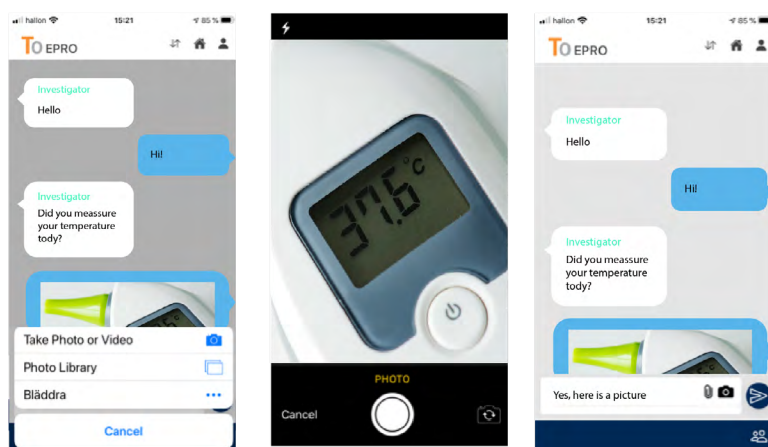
hallon 15:21 85 %

TO EPRO

Investigator
Hello

Hi!

Investigator
Did you meassure your temperature tody?

Take Photo or Video
Photo Library
Bläddra
Cancel

37.6 °C

PHOTO
Cancel

hallon 15:21 85 %

TO EPRO

Investigator
Hello

Hi!

Investigator
Did you meassure your temperature tody?

Yes, here is a picture